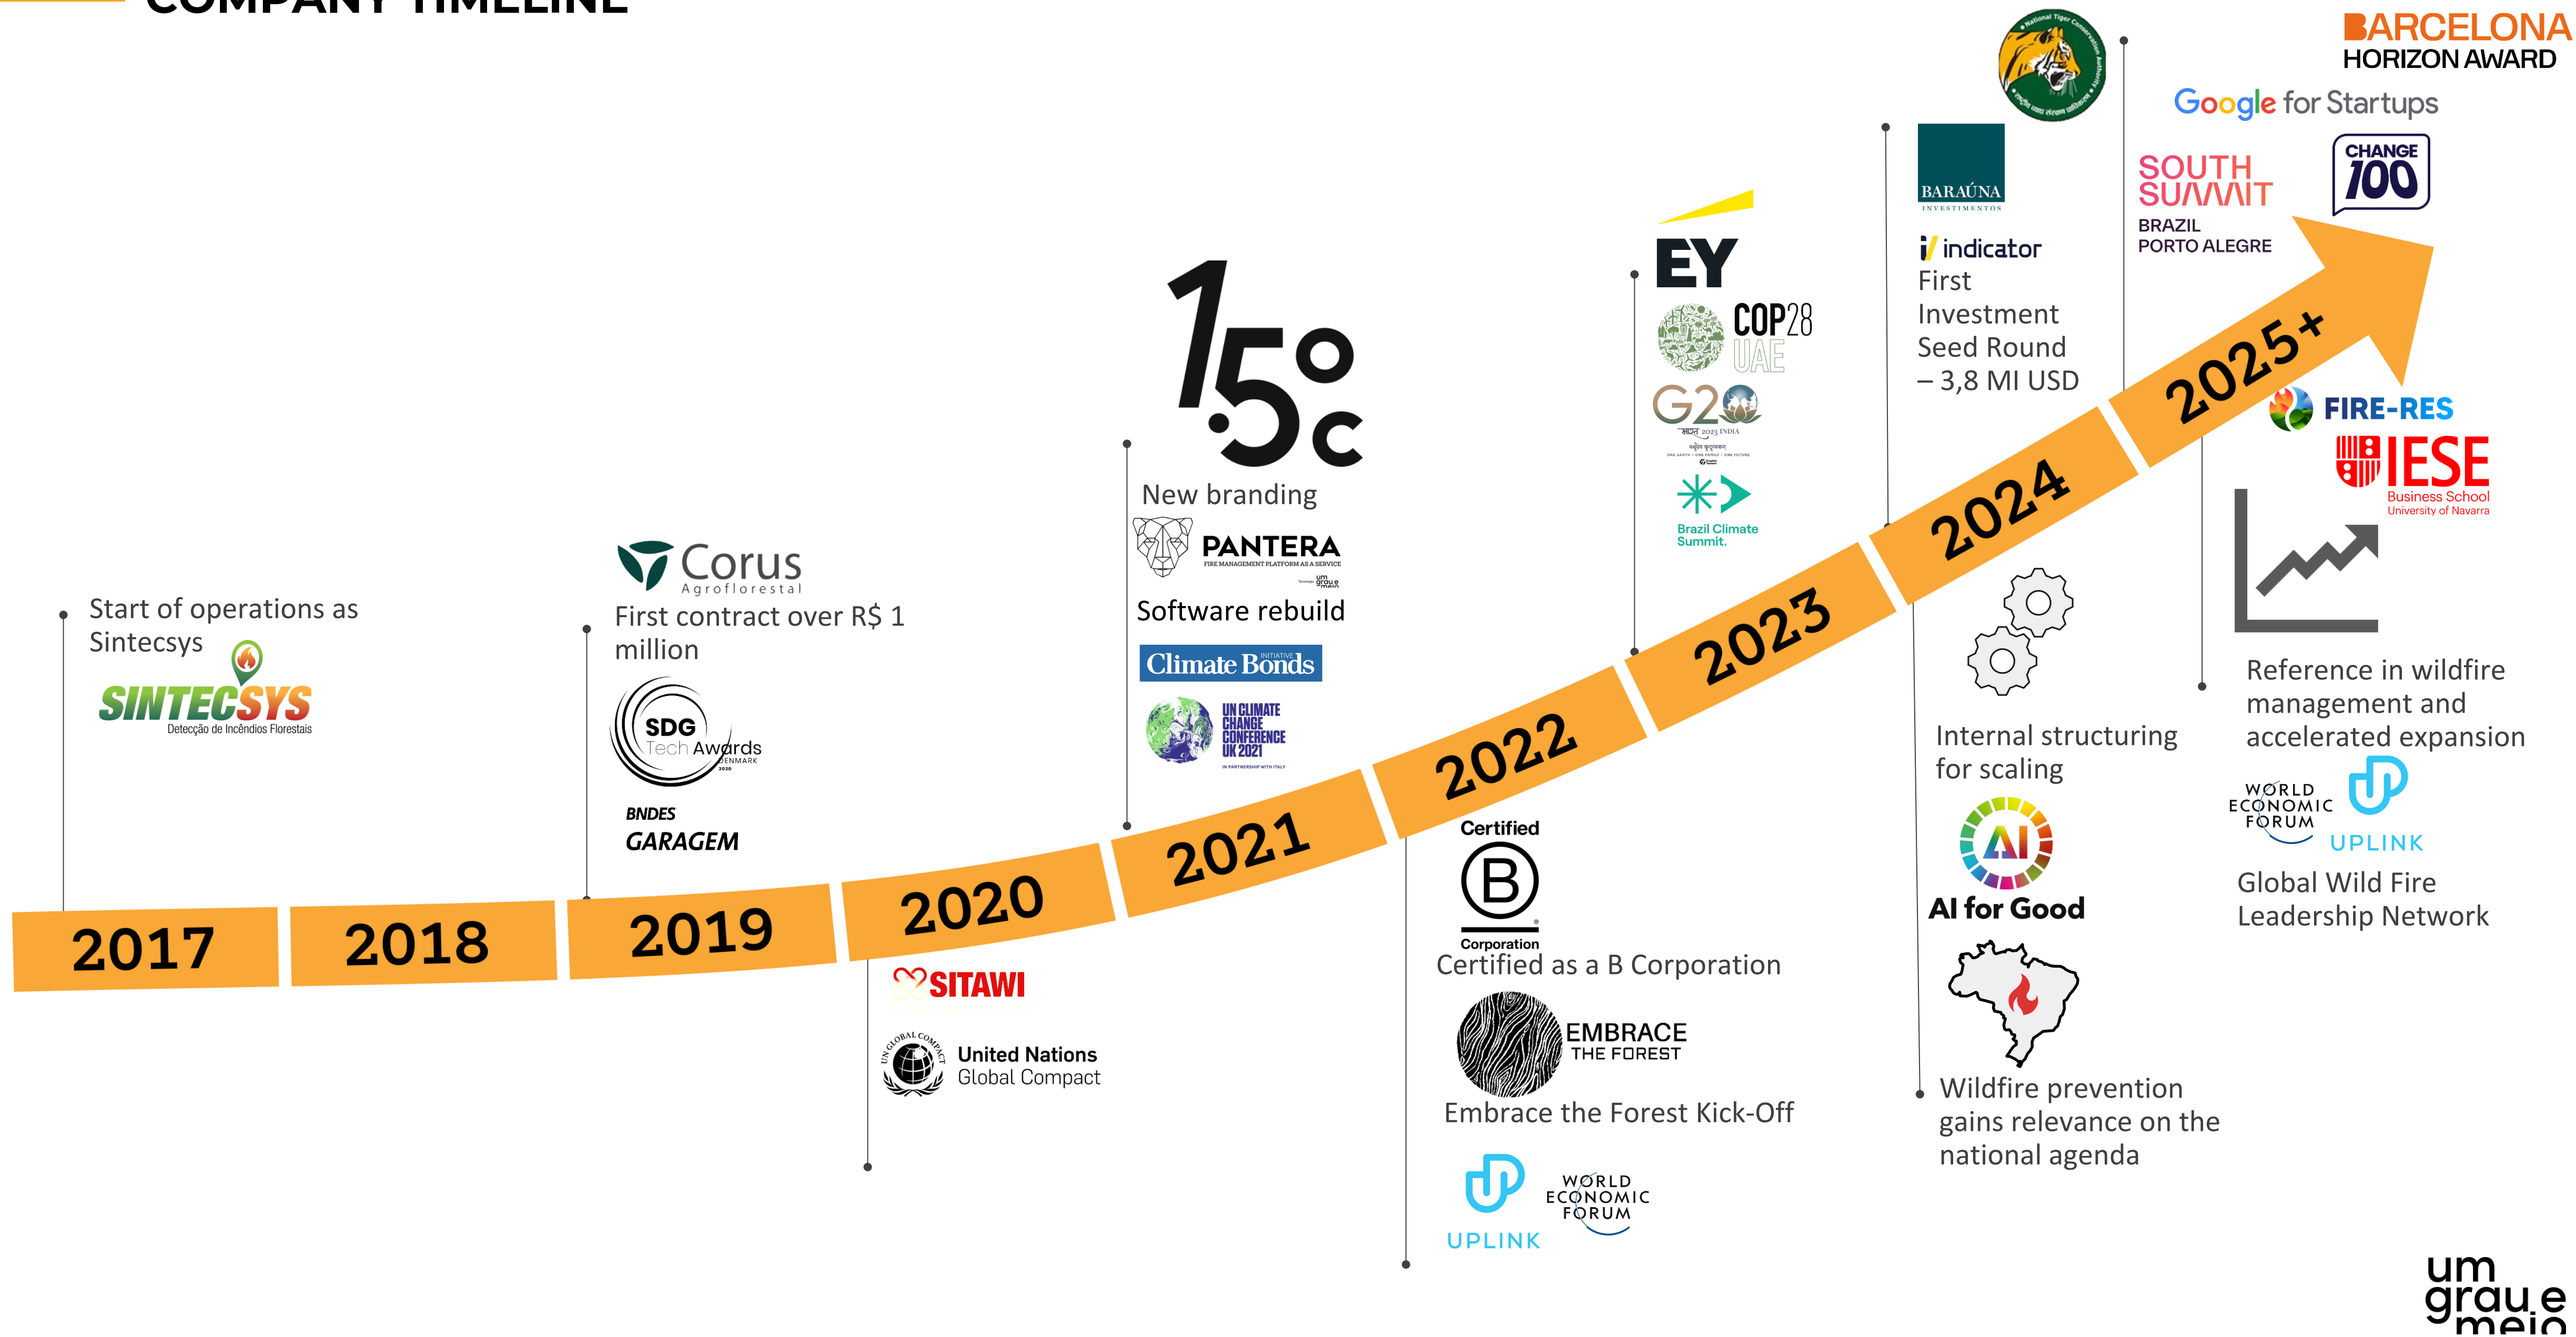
COMPANY TIMELINE

2017
Start of operations as Sintecsys
SINTECSYS
Detecção de Incêndios Florestais

2018

2019
Corus
Agroflorestal
First contract over R$ 1 million
SDG Tech Awards
DENMARK
BNDES GARAGEM

2020
SITAWI
United Nations Global Compact

2021
1.5°C
New branding
PANTERA
FIRE MANAGEMENT PLATFORM AS A SERVICE
Software rebuild
Climate Bonds INITIATIVE
UN CLIMATE CHANGE CONFERENCE UK 2021

2022
Certified B Corporation
Certified as a B Corporation
EMBRACE THE FOREST
Embrace the Forest Kick-Off
UPLINK
WORLD ECONOMIC FORUM

2023
EY
COP28 UAE
G20
Brazil Climate Summit.

2024
BARAÚNA INVESTIMENTOS
indicator
First Investment Seed Round – 3,8 MI USD
Internal structuring for scaling
AI for Good
Wildfire prevention gains relevance on the national agenda

2025+
BARCELONA HORIZON AWARD
Google for Startups
SOUTH SUMMIT BRAZIL PORTO ALEGRE
CHANGE 100
FIRE-RES
IESE Business School University of Navarra
Reference in wildfire management and accelerated expansion
WORLD ECONOMIC FORUM
UPLINK
Global Wild Fire Leadership Network

um grau e meio